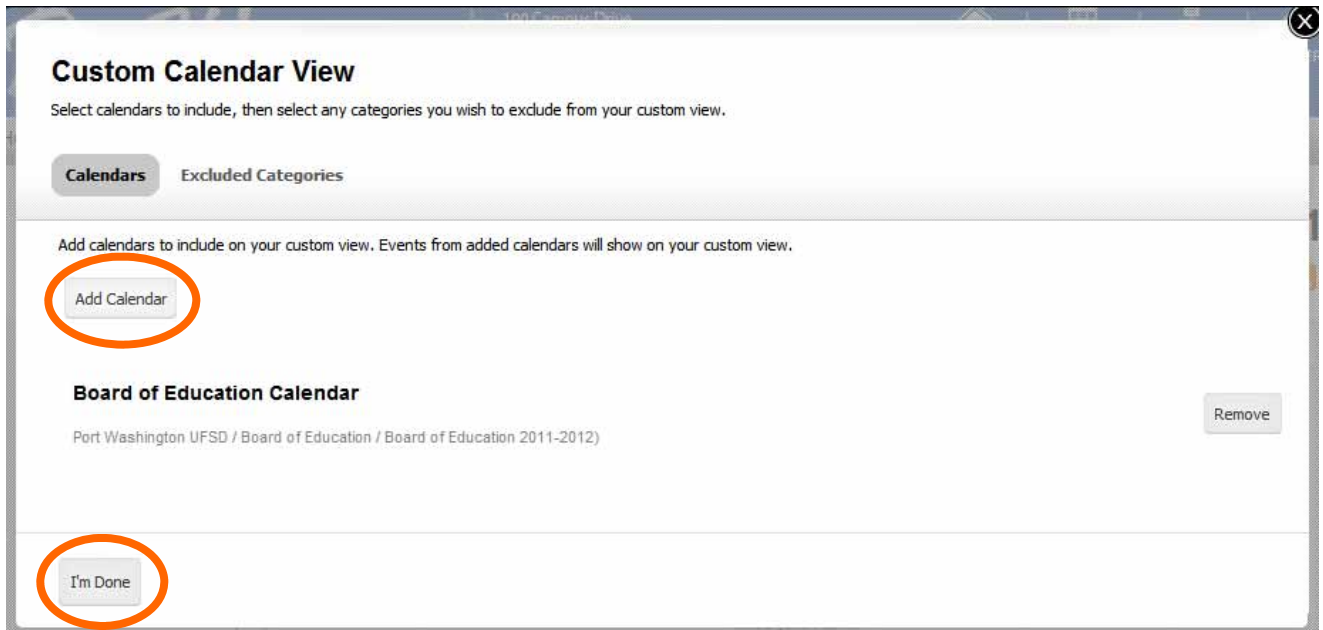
Custom Calendar View

Select calendars to include, then select any categories you wish to exclude from your custom view.

Calendars

Excluded Categories

Add calendars to include on your custom view. Events from added calendars will show on your custom view.

Add Calendar

Board of Education Calendar

Port Washington UFSD / Board of Education / Board of Education 2011-2012)

Remove

I'm Done